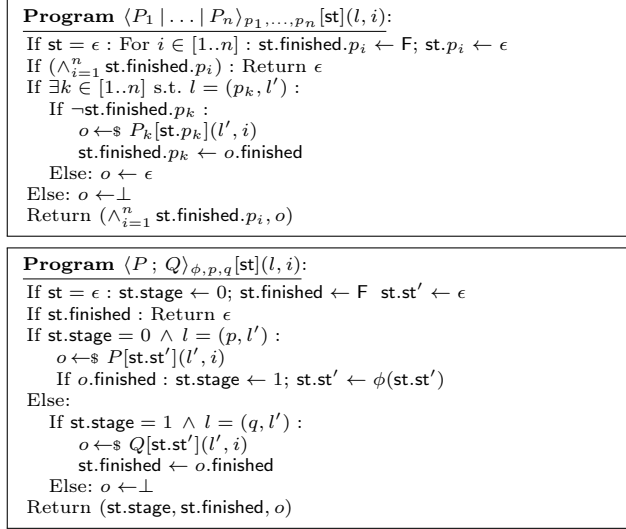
$\textbf{Program}\ \langle P_1 \mid \ldots \mid P_n \rangle_{p_1,\ldots,p_n}[\mathsf{st}](l,i)$:

If $\mathsf{st} = \epsilon$ : For $i \in [1..n]$ : $\mathsf{st.finished}.p_i \leftarrow \mathsf{F}$; $\mathsf{st}.p_i \leftarrow \epsilon$
If $(\wedge_{i=1}^{n} \mathsf{st.finished}.p_i)$ : Return $\epsilon$
If $\exists k \in [1..n]$ s.t. $l = (p_k, l')$ :
If $\neg\mathsf{st.finished}.p_k$ :
$o \leftarrow\$\ P_k[\mathsf{st}.p_k](l', i)$
$\mathsf{st.finished}.p_k \leftarrow o.\mathsf{finished}$
Else: $o \leftarrow \epsilon$
Else: $o \leftarrow \perp$
Return $(\wedge_{i=1}^{n} \mathsf{st.finished}.p_i, o)$

$\textbf{Program}\ \langle P\,;\,Q \rangle_{\phi,p,q}[\mathsf{st}](l,i)$:

If $\mathsf{st} = \epsilon$ : $\mathsf{st.stage} \leftarrow 0$; $\mathsf{st.finished} \leftarrow \mathsf{F}$ $\mathsf{st.st}' \leftarrow \epsilon$
If $\mathsf{st.finished}$ : Return $\epsilon$
If $\mathsf{st.stage} = 0 \wedge l = (p, l')$ :
$o \leftarrow\$\ P[\mathsf{st.st}'](l', i)$
If $o.\mathsf{finished}$ : $\mathsf{st.stage} \leftarrow 1$; $\mathsf{st.st}' \leftarrow \phi(\mathsf{st.st}')$
Else:
If $\mathsf{st.stage} = 1 \wedge l = (q, l')$ :
$o \leftarrow\$\ Q[\mathsf{st.st}'](l', i)$
$\mathsf{st.finished} \leftarrow o.\mathsf{finished}$
Else: $o \leftarrow \perp$
Return $(\mathsf{st.stage}, \mathsf{st.finished}, o)$